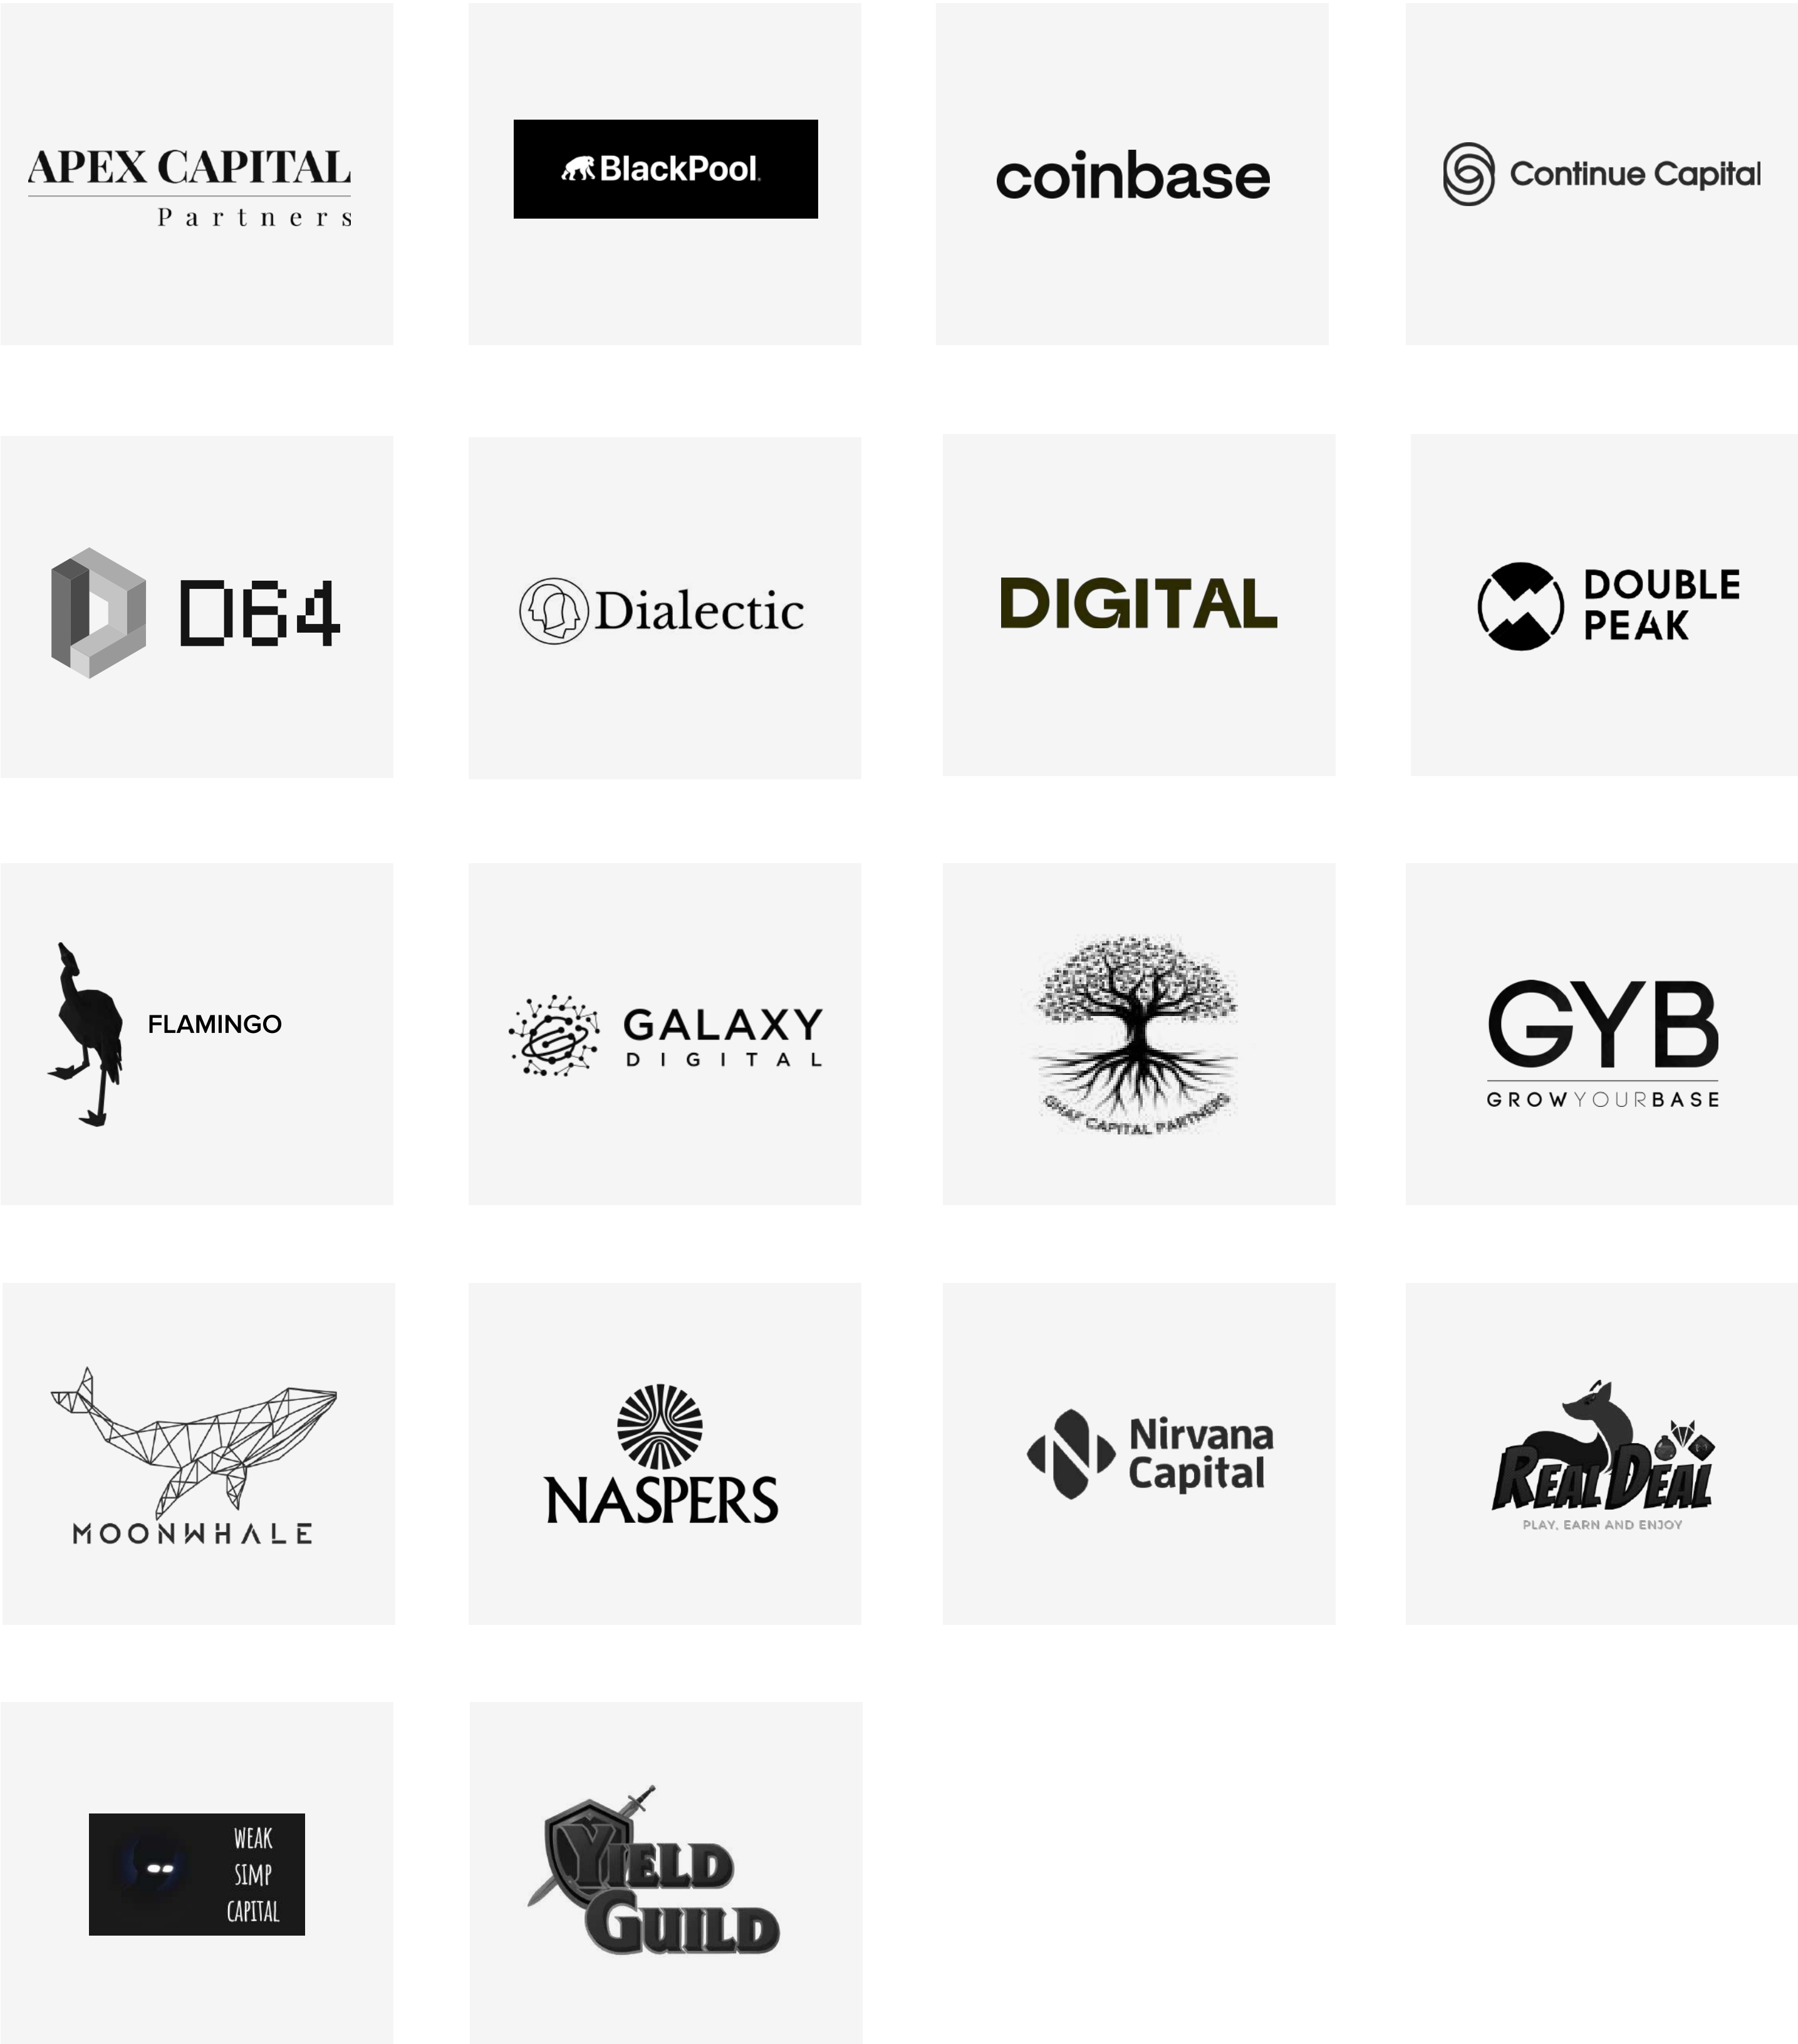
APEX CAPITAL
Partners

BlackPool

coinbase

Continue Capital

D64

Dialectic

DIGITAL

DOUBLE PEAK

FLAMINGO

GALAXY
DIGITAL

GHAF CAPITAL PARTNERS

GYB
GROWYOURBASE

MOONWHALE

NASPERS

Nirvana Capital

REAL DEAL
PLAY, EARN AND ENJOY

WEAK SIMP CAPITAL

YIELD GUILD